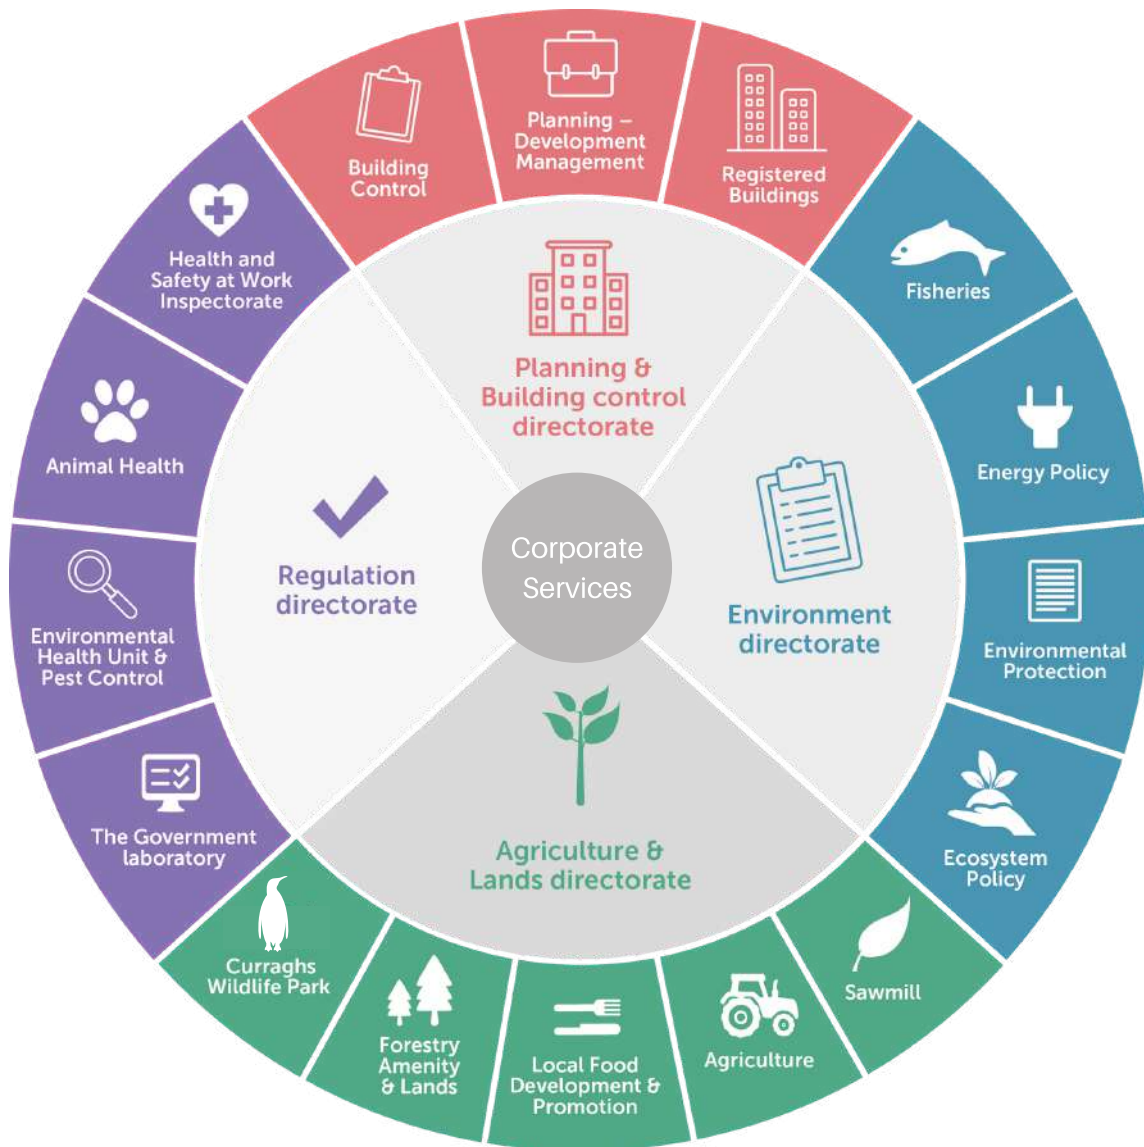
Building Control

Planning – Development Management

Registered Buildings

Fisheries

Energy Policy

Environmental Protection

Ecosystem Policy

Sawmill

Agriculture

Local Food Development & Promotion

Forestry Amenity & Lands

Curraghs Wildlife Park

The Government laboratory

Environmental Health Unit & Pest Control

Animal Health

Health and Safety at Work Inspectorate

Planning & Building control directorate

Environment directorate

Agriculture & Lands directorate

Regulation directorate

Corporate Services